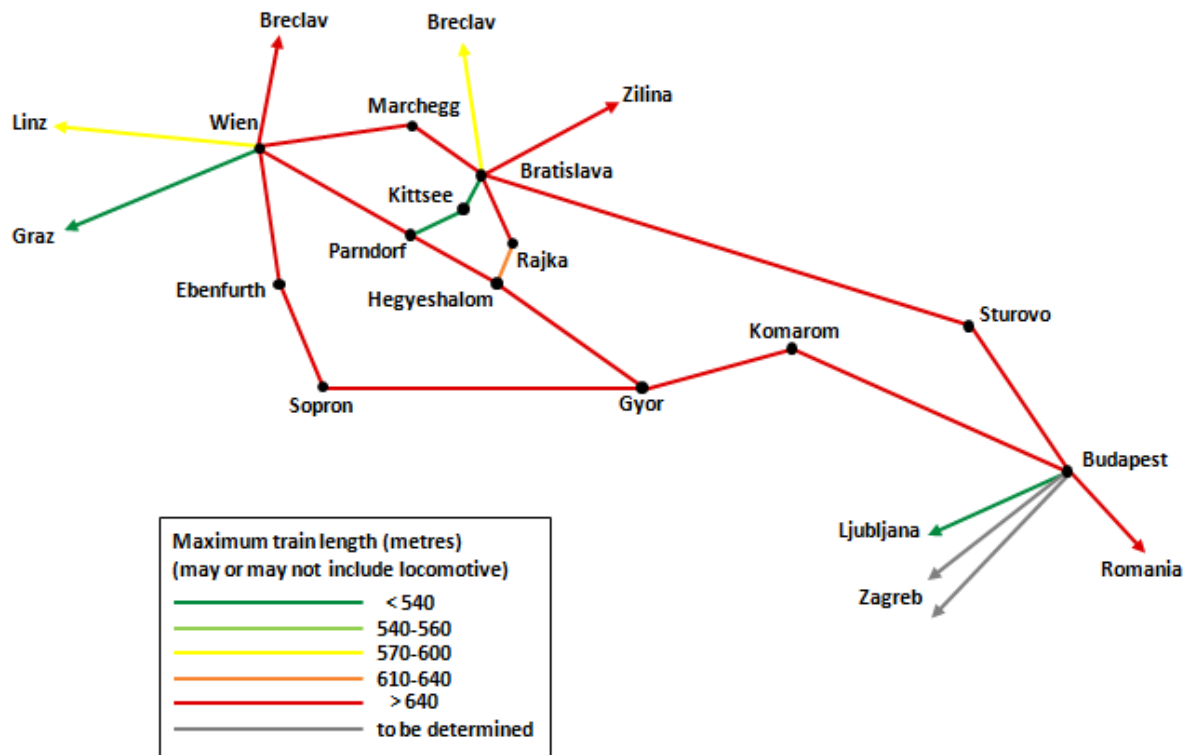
Breclav

Breclav

Zilina

Marchegg

Linz

Wien

Bratislava

Kittsee

Graz

Parndorf

Rajka

Ebenfurth

Hegyeshalom

Sturovo

Komarom

Sopron

Gyor

Budapest

Ljubljana

Romania

Zagreb

Maximum train length (metres)
(may or may not include locomotive)

< 540
540-560
570-600
610-640
> 640
to be determined